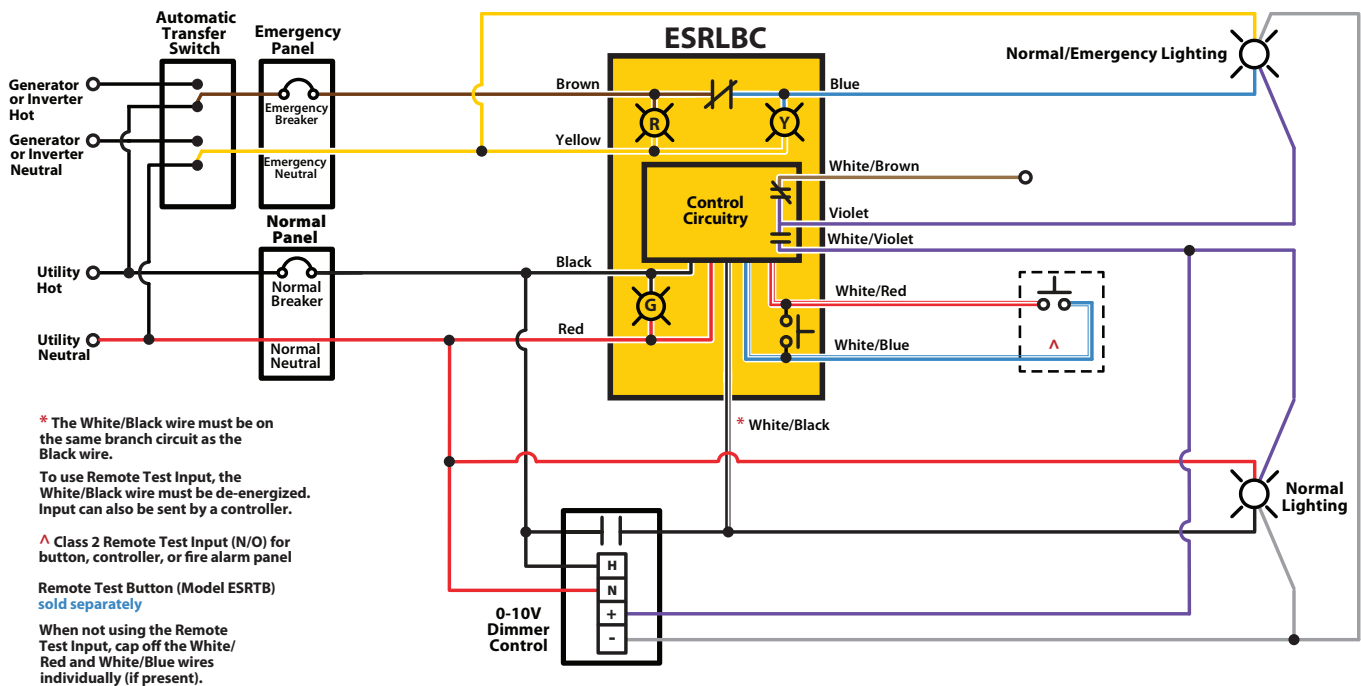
Automatic Transfer Switch

Emergency Panel

Emergency Breaker

Emergency Neutral

Generator or Inverter Hot

Generator or Inverter Neutral

Normal Panel

Normal Breaker

Normal Neutral

Utility Hot

Utility Neutral

ESRLBC

Brown

Yellow

Blue

R

Y

G

Control Circuitry

White/Brown

Violet

White/Violet

Black

Red

White/Red

White/Blue

^

* White/Black

Normal/Emergency Lighting

Normal Lighting

H

N

+

-

0-10V Dimmer Control

* The White/Black wire must be on the same branch circuit as the Black wire.

To use Remote Test Input, the White/Black wire must be de-energized. Input can also be sent by a controller.

^ Class 2 Remote Test Input (N/O) for button, controller, or fire alarm panel

Remote Test Button (Model ESRTB) sold separately

When not using the Remote Test Input, cap off the White/Red and White/Blue wires individually (if present).